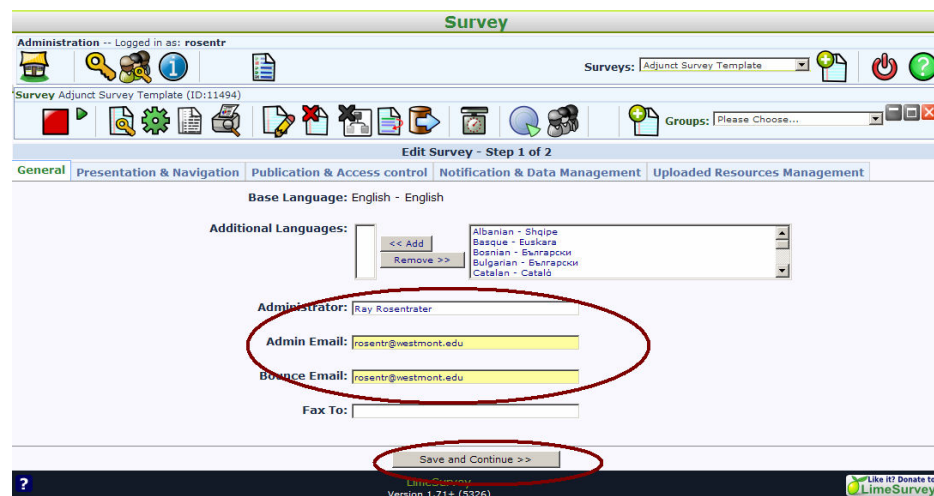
Survey

Administration -- Logged in as: rosentr

Surveys: Adjunct Survey Template

Survey Adjunct Survey Template (ID:11494)

Groups: Please Choose...

Edit Survey - Step 1 of 2

General | Presentation & Navigation | Publication & Access control | Notification & Data Management | Uploaded Resources Management

Base Language: English - English

Additional Languages:

<< Add

Remove >>

Albanian - Shqipe
Basque - Euskara
Bosnian - Български
Bulgarian - Български
Catalan - Catalò

Administrator: Ray Rosentrater

Admin Email: rosentr@westmont.edu

Bounce Email: rosentr@westmont.edu

Fax To:

Save and Continue >>

?

LimeSurvey
Version 1.71+ (5326)

Like it? Donate to
LimeSurvey